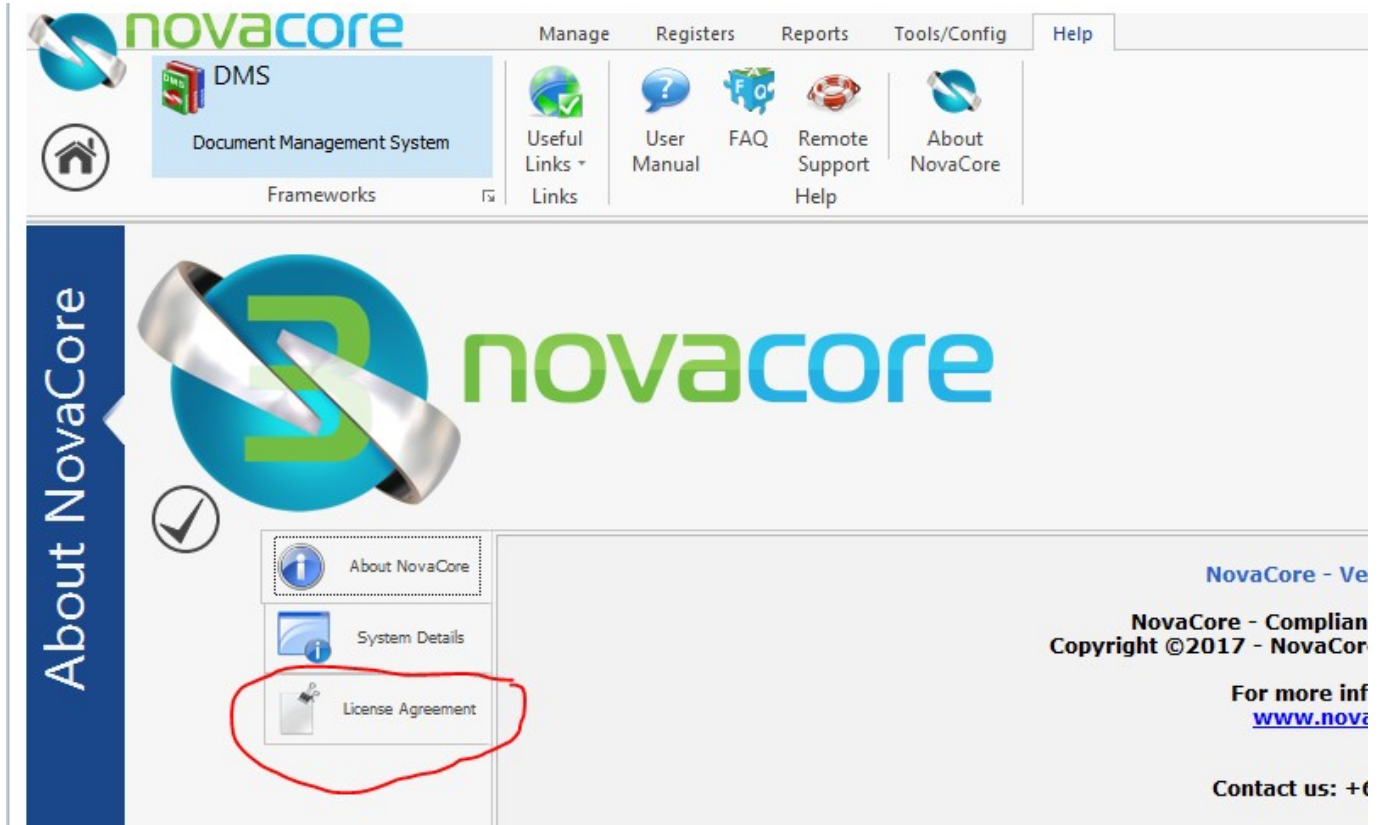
novacore

Manage Registers Reports Tools/Config Help

DMS

Document Management System

Frameworks

Useful Links

Links

User Manual

FAQ

Remote Support

About NovaCore

Help

About NovaCore

novacore

About NovaCore

System Details

License Agreement

NovaCore - Ve

NovaCore - Complian
Copyright ©2017 - NovaCor

For more inf
www.nova

Contact us: +